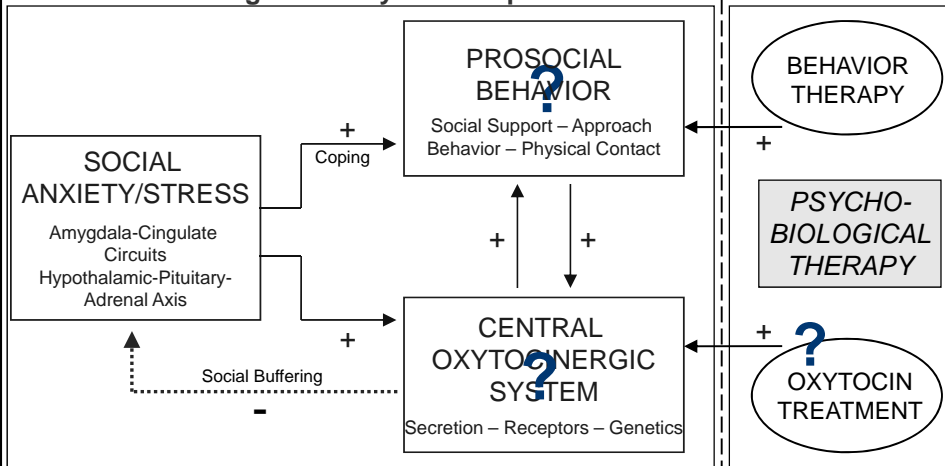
SOCIAL ANXIETY/STRESS

Amygdala-Cingulate Circuits
Hypothalamic-Pituitary-Adrenal Axis

+

Coping

PROSOCIAL BEHAVIOR

?

Social Support – Approach Behavior – Physical Contact

+

+

+

CENTRAL OXYTOCINERGIC SYSTEM

?

Secretion – Receptors – Genetics

Social Buffering

-

BEHAVIOR THERAPY

+

PSYCHO-BIOLOGICAL THERAPY

+

?

OXYTOCIN TREATMENT